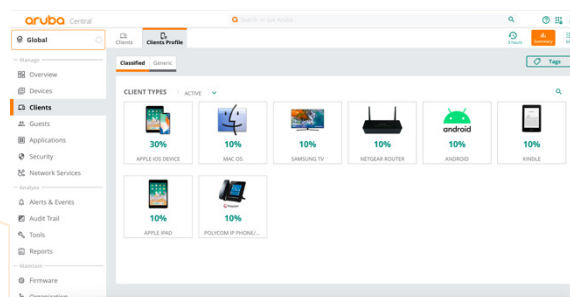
aruba Central

Search or ask Aruba

Global

Manage

Overview

Devices

Clients

Guests

Applications

Security

Network Services

Analyze

Alerts & Events

Audit Trail

Tools

Reports

Maintain

Firmware

Organization

Clients

Clients Profile

3 hours

Summary

Classified

Generic

Tags

CLIENT TYPES

ACTIVE

android

30%

APPLE IOS DEVICE

10%

MAC OS

10%

SAMSUNG TV

10%

NETGEAR ROUTER

10%

ANDROID

10%

KINDLE

10%

APPLE IPAD

10%

POLYCOM IP PHONE/...